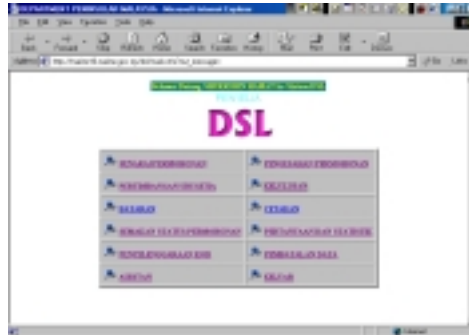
DEPARTMENT PERMODALAN MALAYSIA - Microsoft Internet Explorer

File Edit View Favorites Tools Help

Back Forward Stop Refresh Home Search Favorites History Mail Print Edit Discuss

Address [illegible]

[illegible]

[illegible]

DSL

| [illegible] | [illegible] |
|---|---|
| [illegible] | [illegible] |
| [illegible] | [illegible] |
| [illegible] | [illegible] |
| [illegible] | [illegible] |
| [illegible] | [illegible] |

Internet